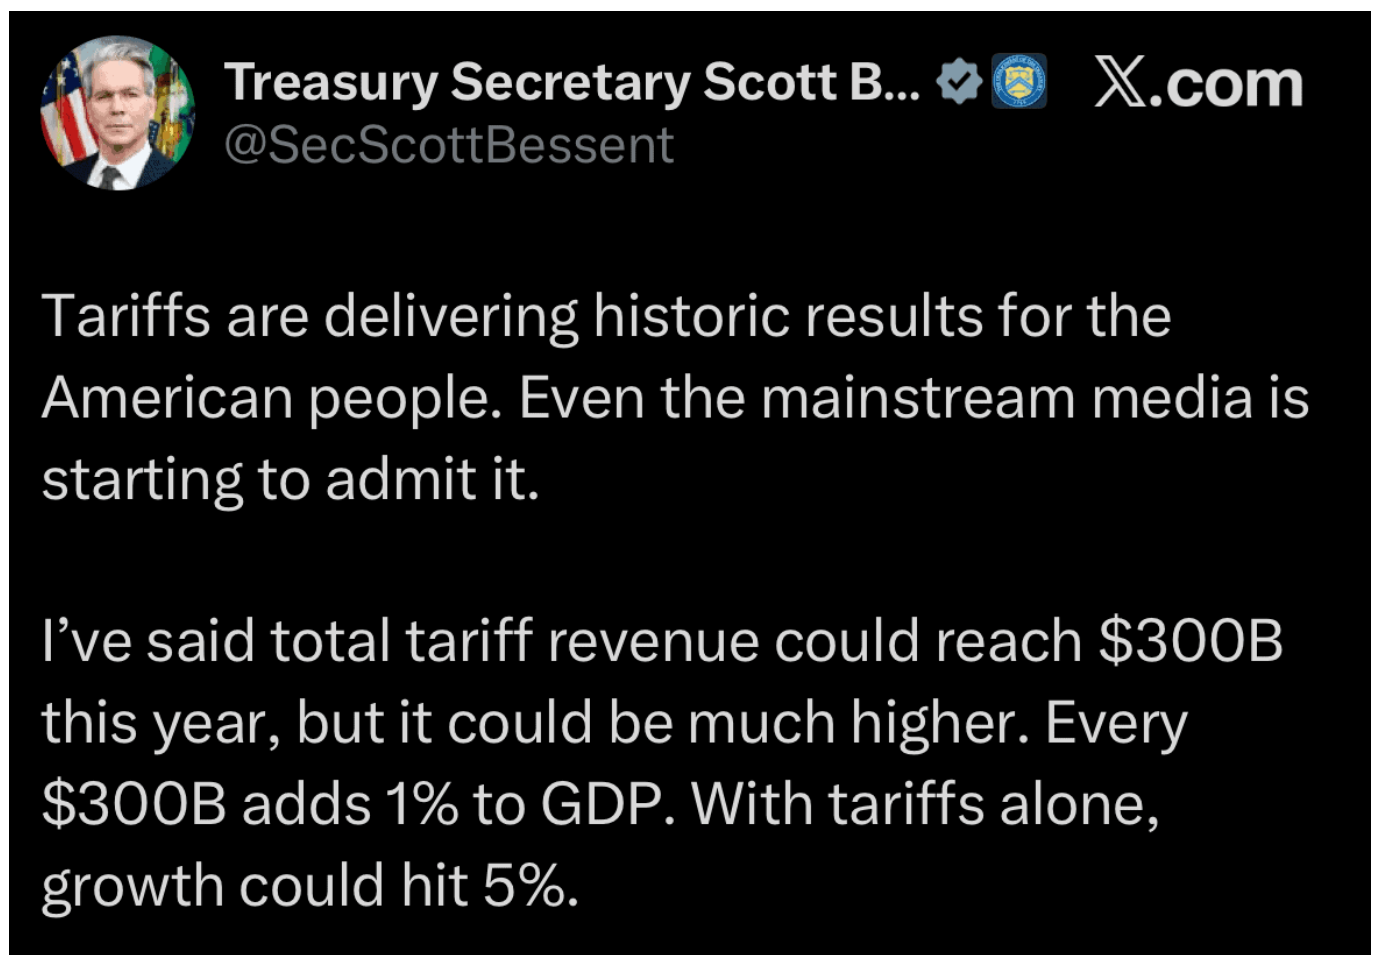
Treasury Secretary Scott B...
@SecScottBessent

X.com

Tariffs are delivering historic results for the American people. Even the mainstream media is starting to admit it.

I’ve said total tariff revenue could reach $300B this year, but it could be much higher. Every $300B adds 1% to GDP. With tariffs alone, growth could hit 5%.